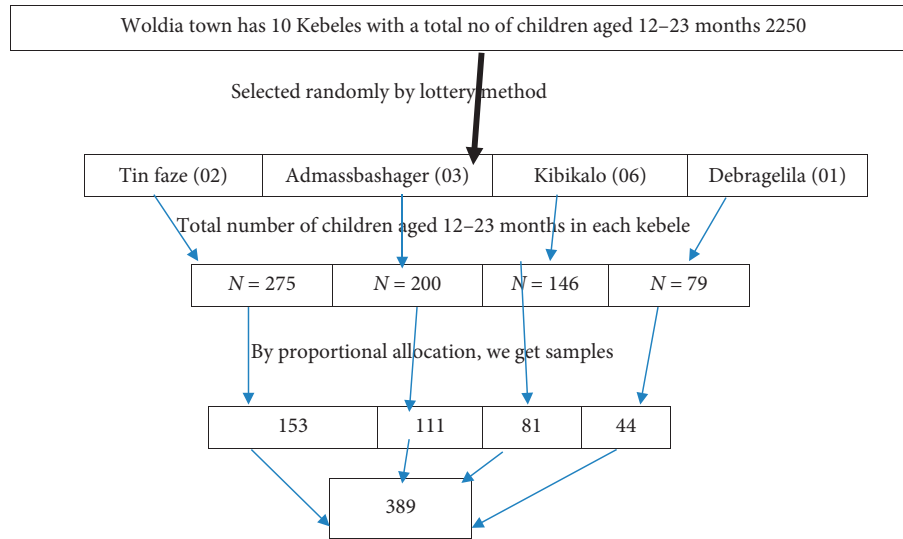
Woldia town has 10 Kebeles with a total no of children aged 12–23 months 2250

Selected randomly by lottery method

| Tin faze (02) | Admassbashager (03) | Kibikalo (06) | Debragelila (01) |
|---|---|---|---|

Total number of children aged 12–23 months in each kebele

| $N = 275$ | $N = 200$ | $N = 146$ | $N = 79$ |
|---|---|---|---|

By proportional allocation, we get samples

| 153 | 111 | 81 | 44 |
|---|---|---|---|

389